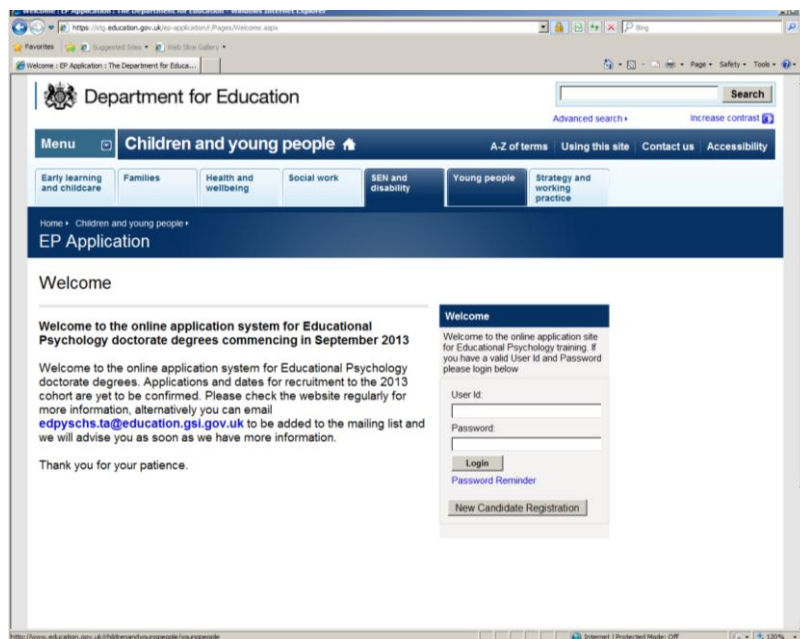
Welcome : EP Application : The Department for Education - Windows Internet Explorer

https://stg.education.gov.uk/ep-application/Pages/Welcome.aspx

Bing

Favorites | Suggested Sites ▾ | Web Slice Gallery ▾

Welcome : EP Application : The Department for Educa...

Page ▾ Safety ▾ Tools ▾

Department for Education

Search

Advanced search ▸

Increase contrast

Menu

Children and young people

A-Z of terms | Using this site | Contact us | Accessibility

Early learning and childcare | Families | Health and wellbeing | Social work | SEN and disability | Young people | Strategy and working practice

Home ▸ Children and young people ▸

EP Application

Welcome

Welcome to the online application system for Educational Psychology doctorate degrees commencing in September 2013

Welcome to the online application system for Educational Psychology doctorate degrees. Applications and dates for recruitment to the 2013 cohort are yet to be confirmed. Please check the website regularly for more information, alternatively you can email edpyschs.ta@education.gsi.gov.uk to be added to the mailing list and we will advise you as soon as we have more information.

Thank you for your patience.

Welcome

Welcome to the online application site for Educational Psychology training. If you have a valid User Id and Password please login below

User Id:

Password:

Login

Password Reminder

New Candidate Registration

http://www.education.gov.uk/childrenandyoungpeople/youngpeople

Internet | Protected Mode: Off

120%